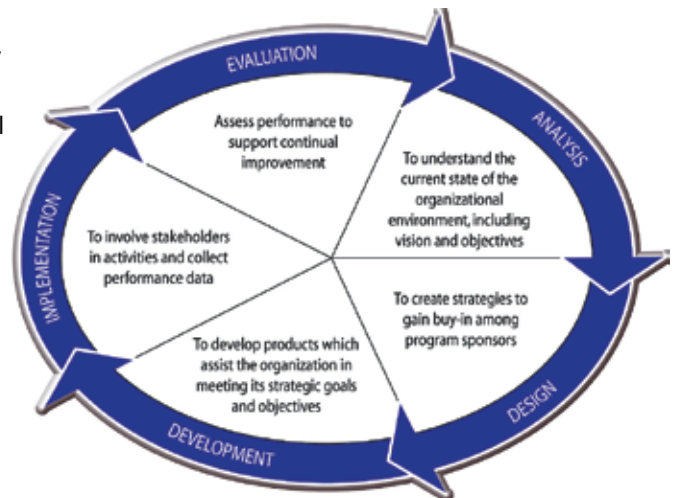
EVALUATION

Assess performance to support continual improvement

ANALYSIS

To understand the current state of the organizational environment, including vision and objectives

DESIGN

To create strategies to gain buy-in among program sponsors

DEVELOPMENT

To develop products which assist the organization in meeting its strategic goals and objectives

IMPLEMENTATION

To involve stakeholders in activities and collect performance data